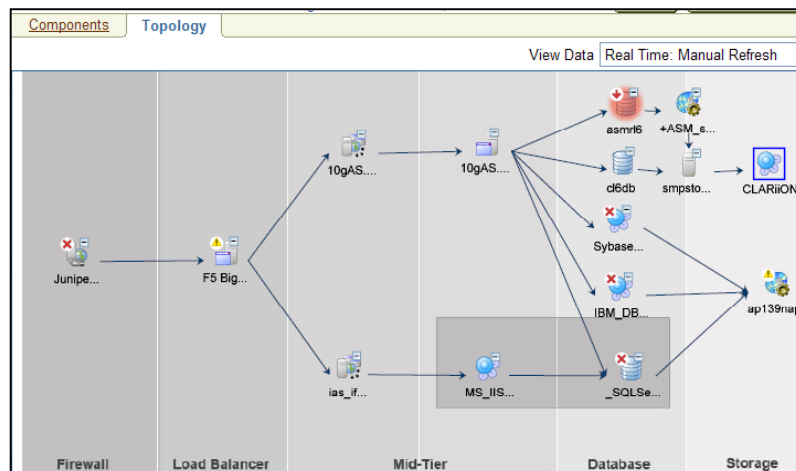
Components Topology

View Data Real Time: Manual Refresh

asmrl6
+ASM_s...
cl6db
smpsto...
CLARiiON
10gAS....
10gAS....
Junipe...
F5 Big...
Sybase...
IBM_DB...
ap139na
ias_if...
MS_IIS...
_SQLSe...

Firewall
Load Balancer
Mid-Tier
Database
Storage